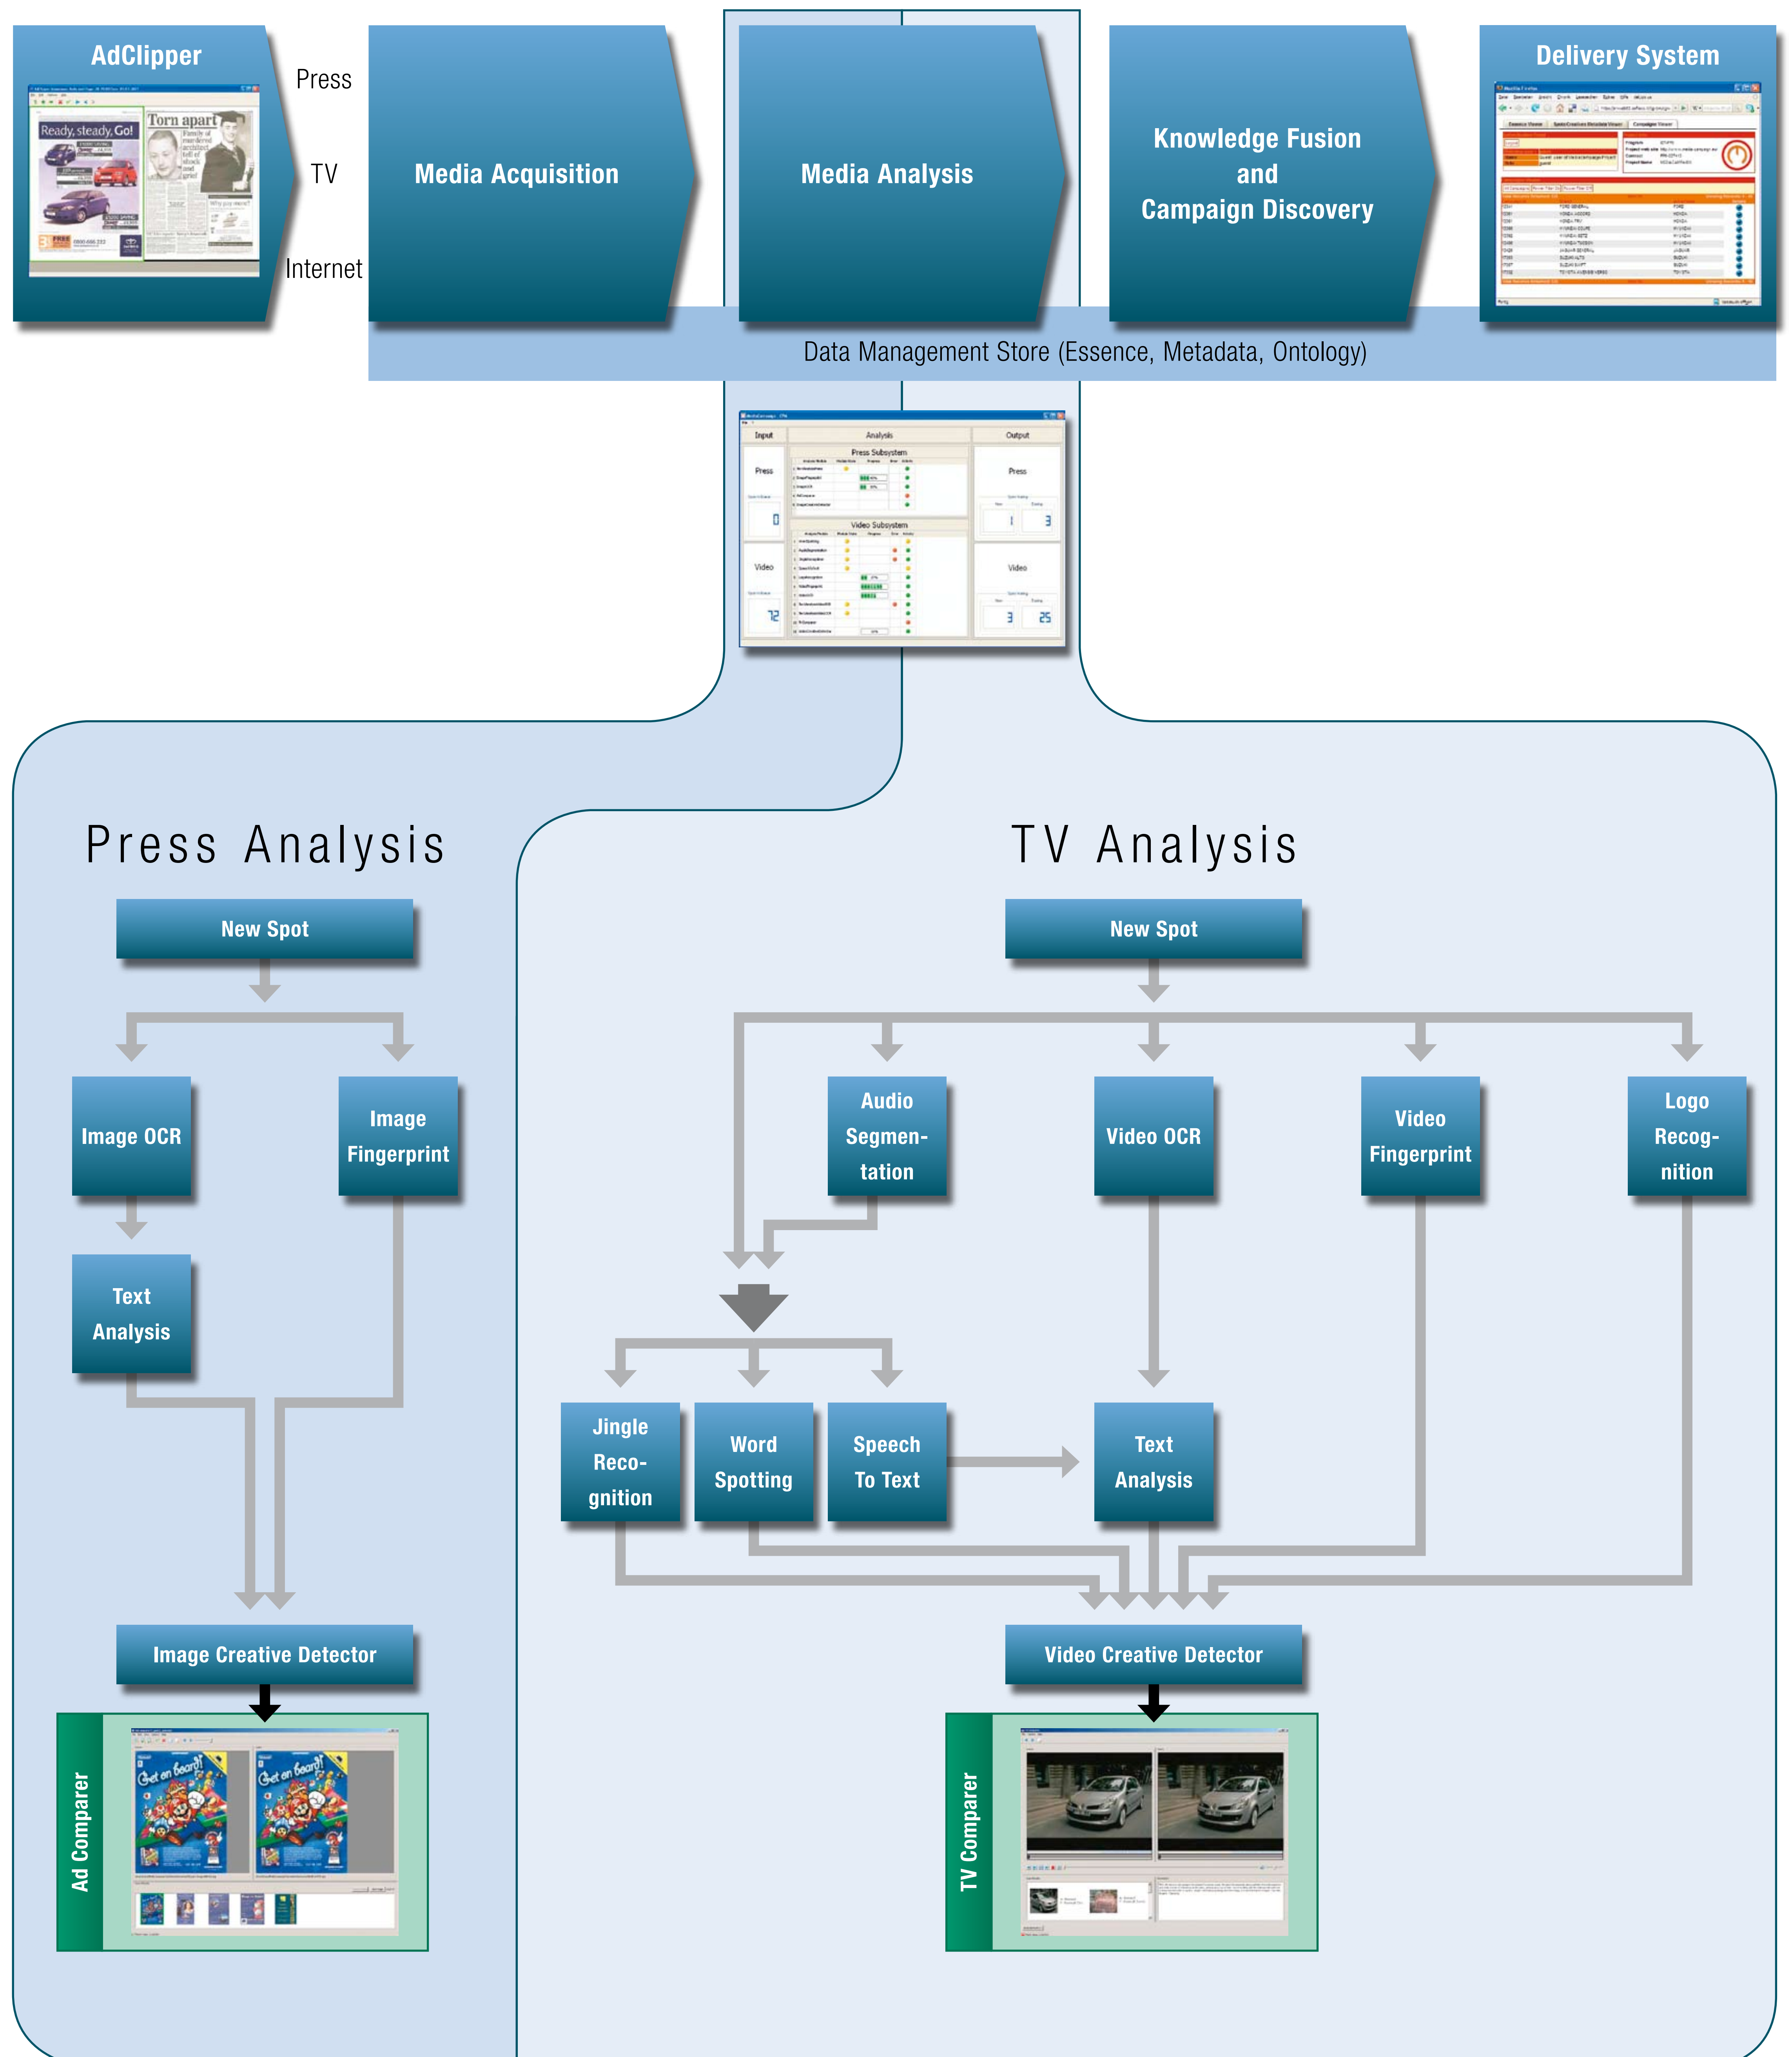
AdClipper

Ready, steady, Go!

Torn apart

Press

TV

Internet

Media Acquisition

Media Analysis

Knowledge Fusion and Campaign Discovery

Delivery System

Data Management Store (Essence, Metadata, Ontology)

Input

Analysis

Output

Press Subsystem

Press

Press

Video Subsystem

Video

Video

0

72

1

3

3

25

Press Analysis

New Spot

Image OCR

Image Fingerprint

Text Analysis

Image Creative Detector

Ad Comparer

Get on Board!

Get on Board!

TV Analysis

New Spot

Audio Segmentation

Video OCR

Video Fingerprint

Logo Recognition

Jingle Recognition

Word Spotting

Speech To Text

Text Analysis

Video Creative Detector

TV Comparer